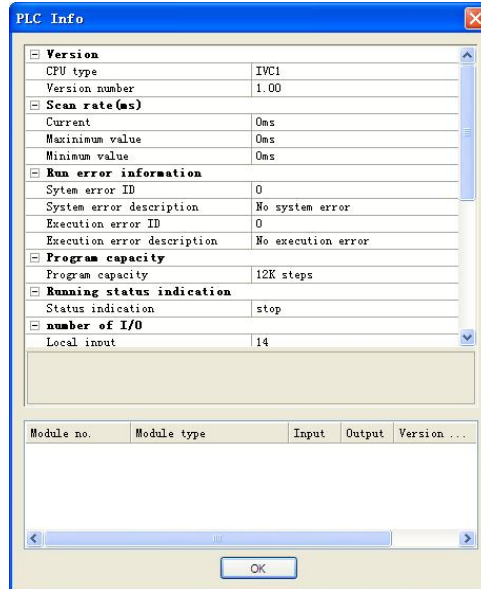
PLC Info

| | |
|---|---|
| ⊟ Version | |
| CPU type | IVC1 |
| Version number | 1.00 |
| ⊟ Scan rate(ms) | |
| Current | 0ms |
| Maxinimum value | 0ms |
| Minimum value | 0ms |
| ⊟ Run error information | |
| Sytem error ID | 0 |
| System error description | No system error |
| Execution error ID | 0 |
| Execution error description | No execution error |
| ⊟ Program capacity | |
| Program capacity | 12K steps |
| ⊟ Running status indication | |
| Status indication | stop |
| ⊟ number of I/O | |
| Local input | 14 |

| Module no. | Module type | Input | Output | Version ... |
|---|---|---|---|---|

OK